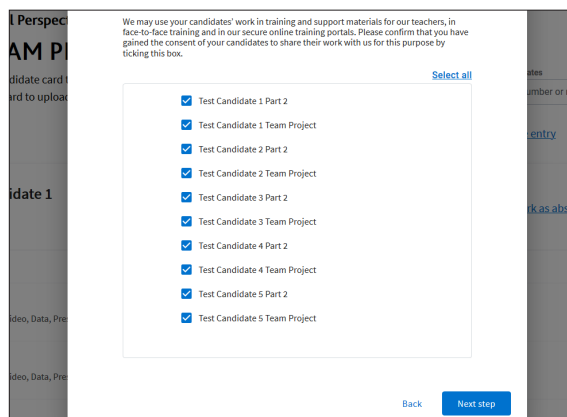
l Perspect
AM Pl
didate card t
rd to uploac
idate 1
ideo, Data, Pres
ideo, Data, Pres

ates
umber or
entry
rk as abs

We may use your candidates' work in training and support materials for our teachers, in face-to-face training and in our secure online training portals. Please confirm that you have gained the consent of your candidates to share their work with us for this purpose by ticking this box.

Select all

Test Candidate 1 Part 2
Test Candidate 1 Team Project
Test Candidate 2 Part 2
Test Candidate 2 Team Project
Test Candidate 3 Part 2
Test Candidate 3 Team Project
Test Candidate 4 Part 2
Test Candidate 4 Team Project
Test Candidate 5 Part 2
Test Candidate 5 Team Project

Back
Next step